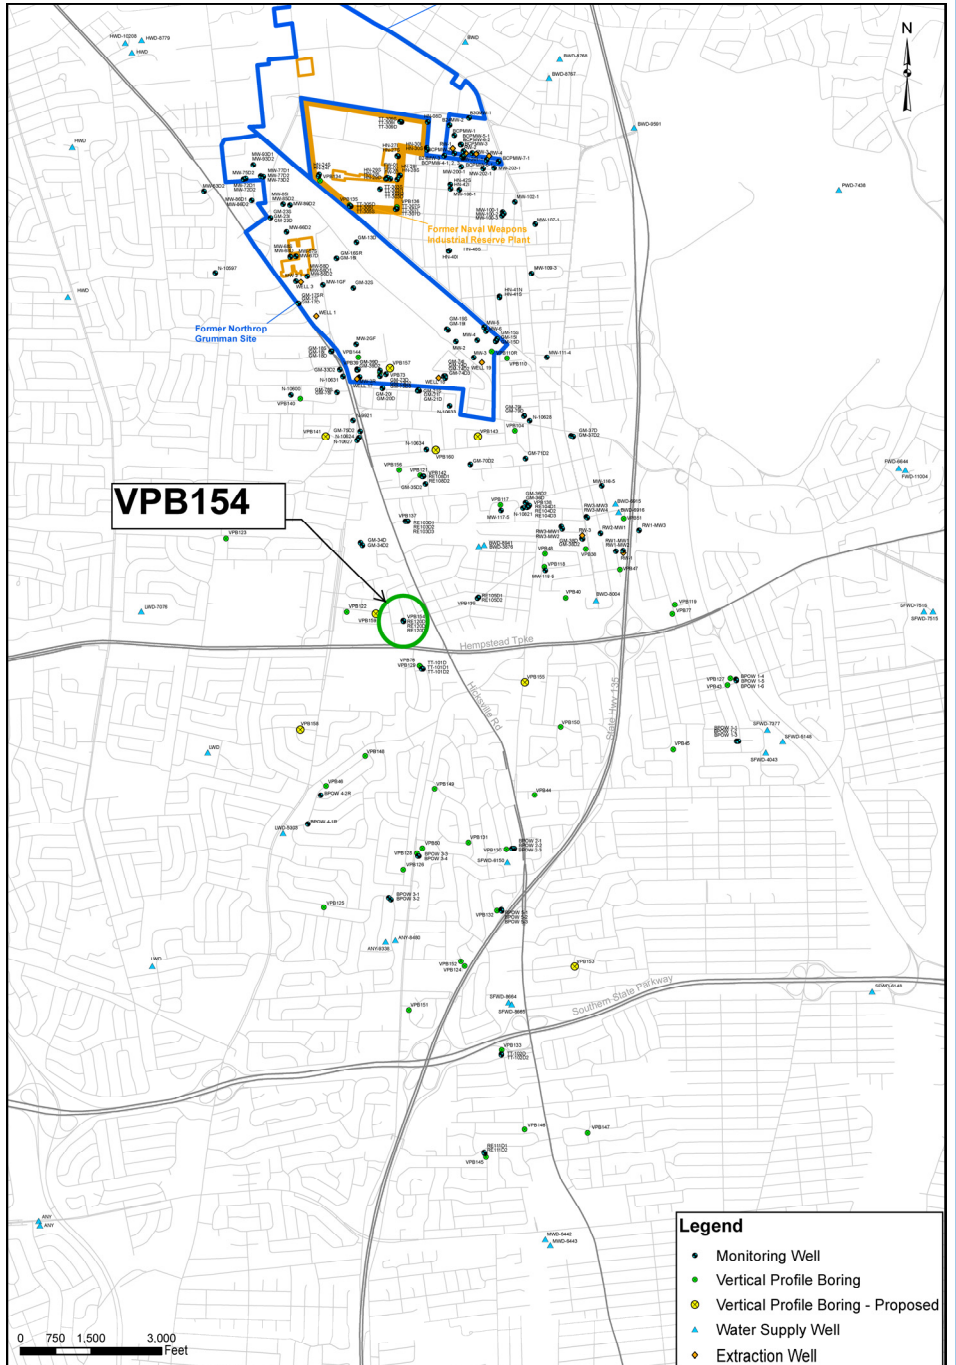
N

VPB154

Former Naval Weapons Industrial Reserve Plant

Former Northrop Grumman Site

Hempstead Tpke

Hicksville Rd

State Hwy 135

Southern State Parkway

Legend
Monitoring Well
Vertical Profile Boring
Vertical Profile Boring - Proposed
Water Supply Well
Extraction Well

0 750 1,500 3,000
Feet